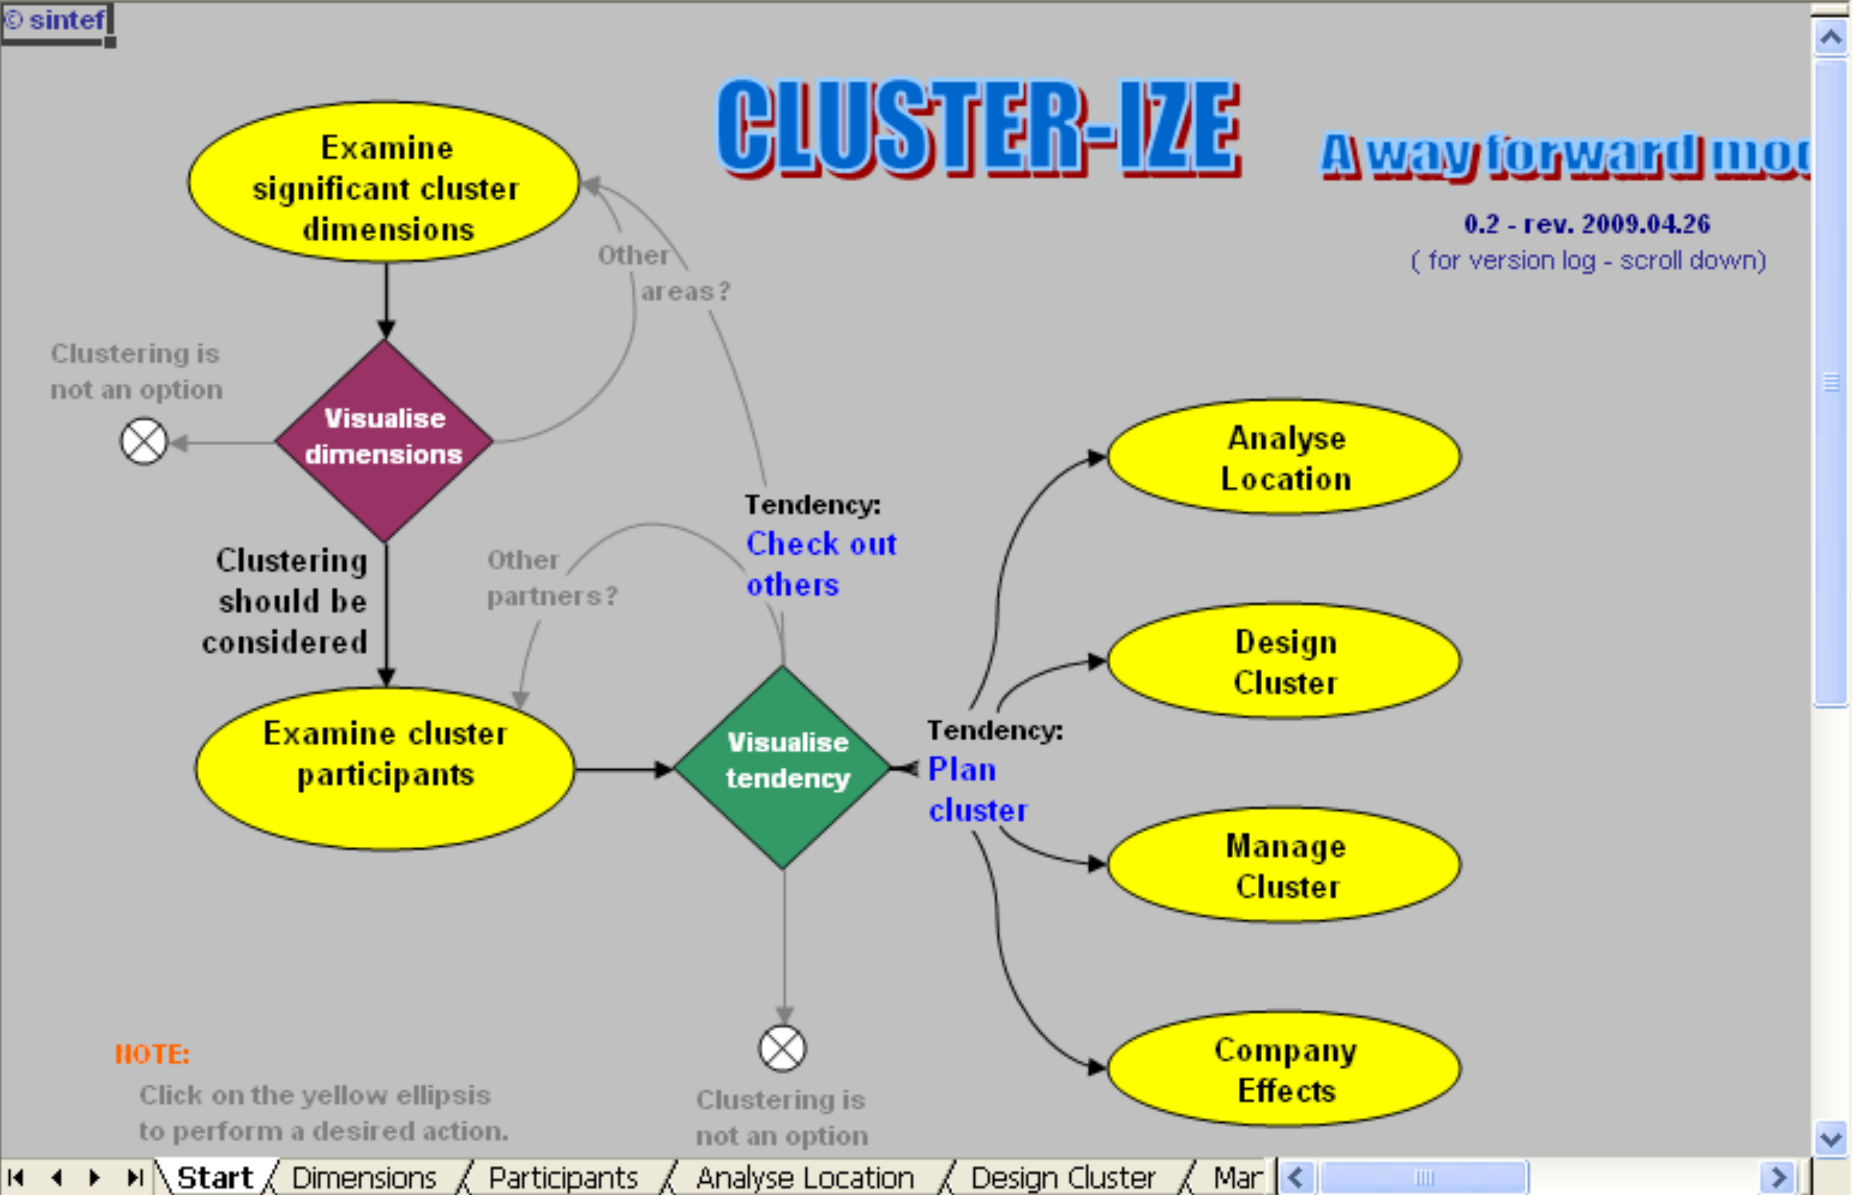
© sintef

CLUSTER-IZE

A way forward mod

0.2 - rev. 2009.04.26
( for version log - scroll down)

Examine significant cluster dimensions

Other areas?

Clustering is not an option

Visualise dimensions

Clustering should be considered

Other partners?

Tendency: Check out others

Examine cluster participants

Visualise tendency

Tendency: Plan cluster

Analyse Location

Design Cluster

Manage Cluster

Company Effects

NOTE:
Click on the yellow ellipsis to perform a desired action.

Clustering is not an option

Start | Dimensions | Participants | Analyse Location | Design Cluster | Mar